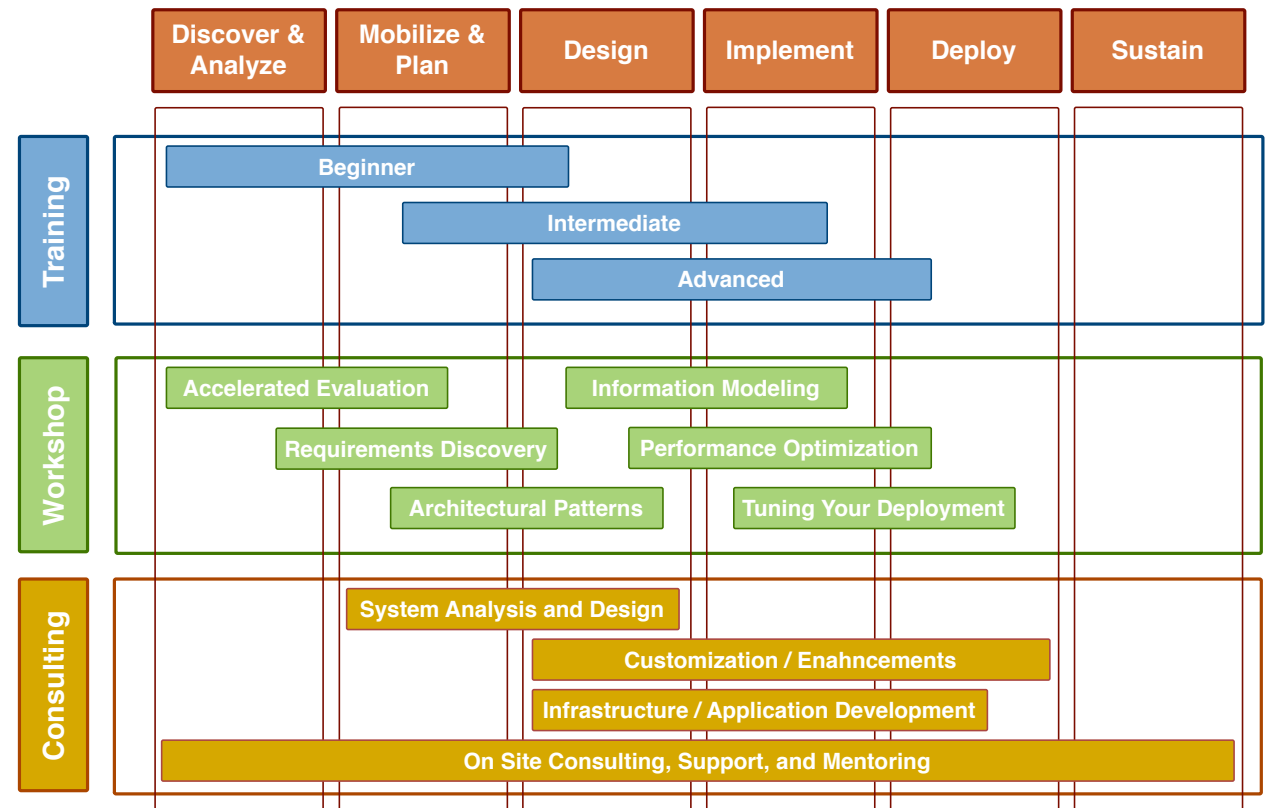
Discover & Analyze

Mobilize & Plan

Design

Implement

Deploy

Sustain

Training

Beginner

Intermediate

Advanced

Workshop

Accelerated Evaluation

Information Modeling

Requirements Discovery

Performance Optimization

Architectural Patterns

Tuning Your Deployment

Consulting

System Analysis and Design

Customization / Enahncements

Infrastructure / Application Development

On Site Consulting, Support, and Mentoring